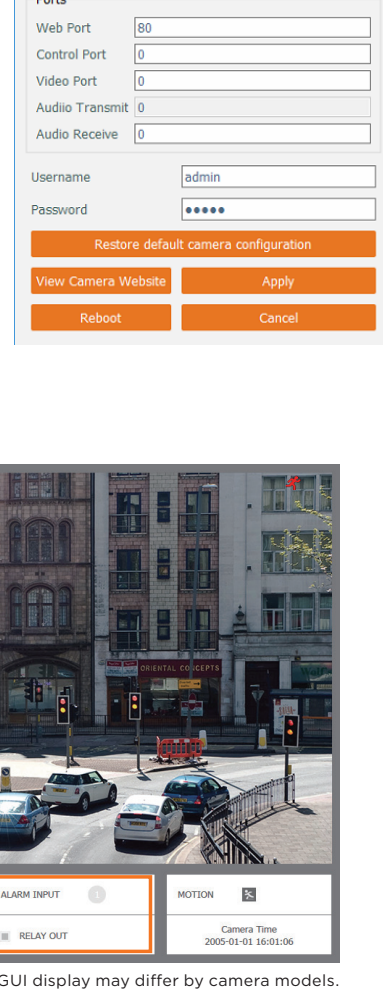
Ports

Web Port 80

Control Port 0

Video Port 0

Audiio Transmit 0

Audio Receive 0

Username admin

Password •••••

Restore default camera configuration

View Camera Website

Apply

Reboot

Cancel

ORIENTAL CONCEPTS

ALARM INPUT

RELAY OUT

MOTION

Camera Time
2005-01-01 16:01:06

GUI display may differ by camera models.